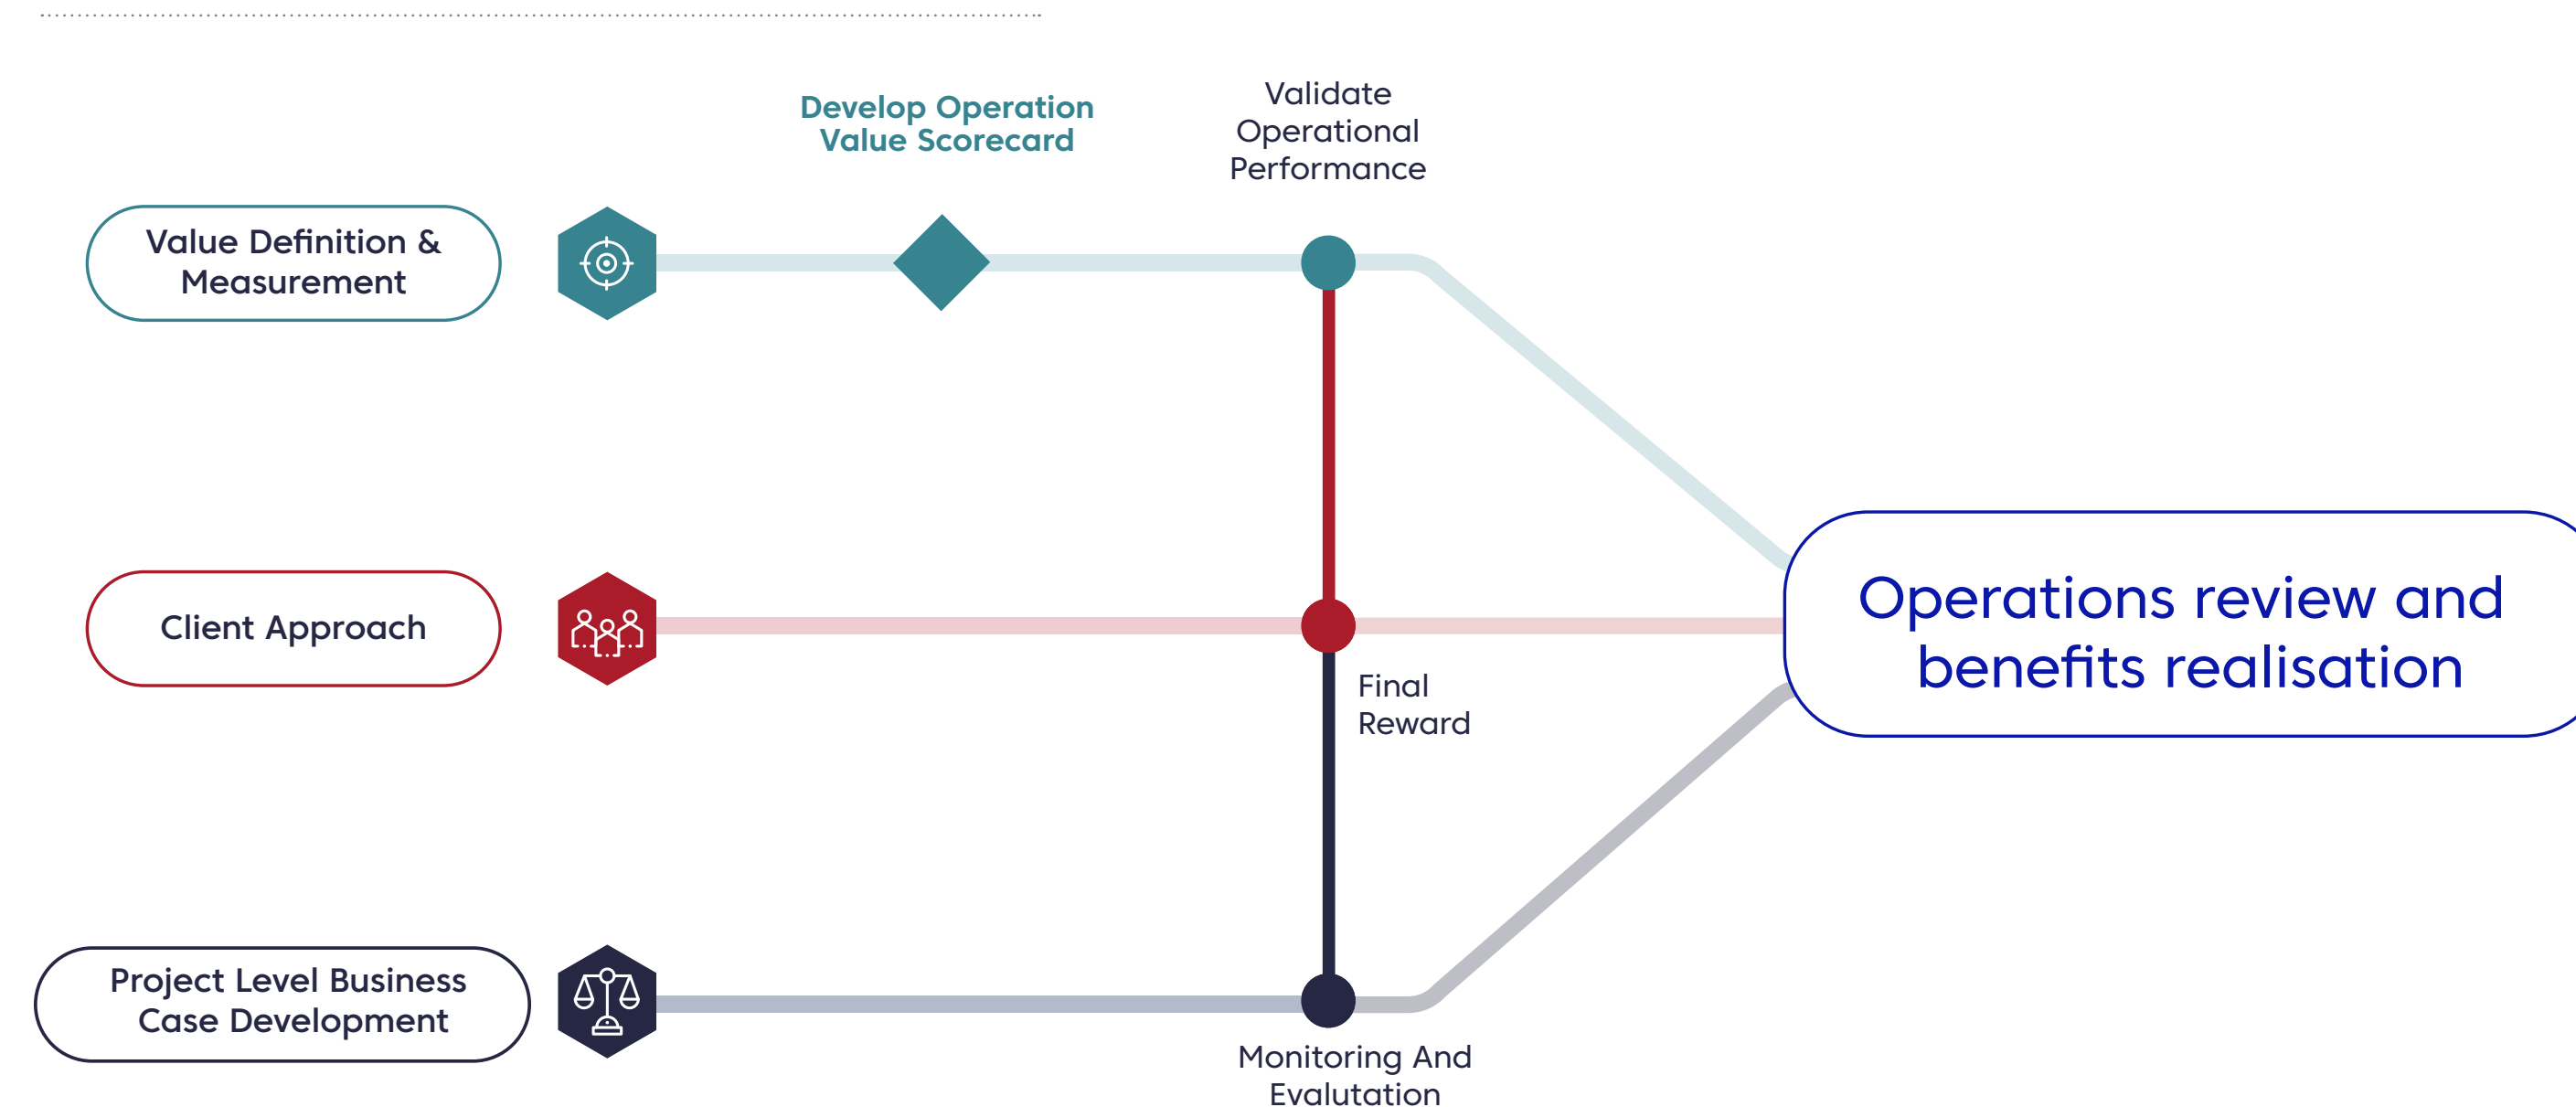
Develop Operation Value Scorecard

Validate Operational Performance

Value Definition & Measurement

Client Approach

Final Reward

Project Level Business Case Development

Monitoring And Evalutation

Operations review and benefits realisation